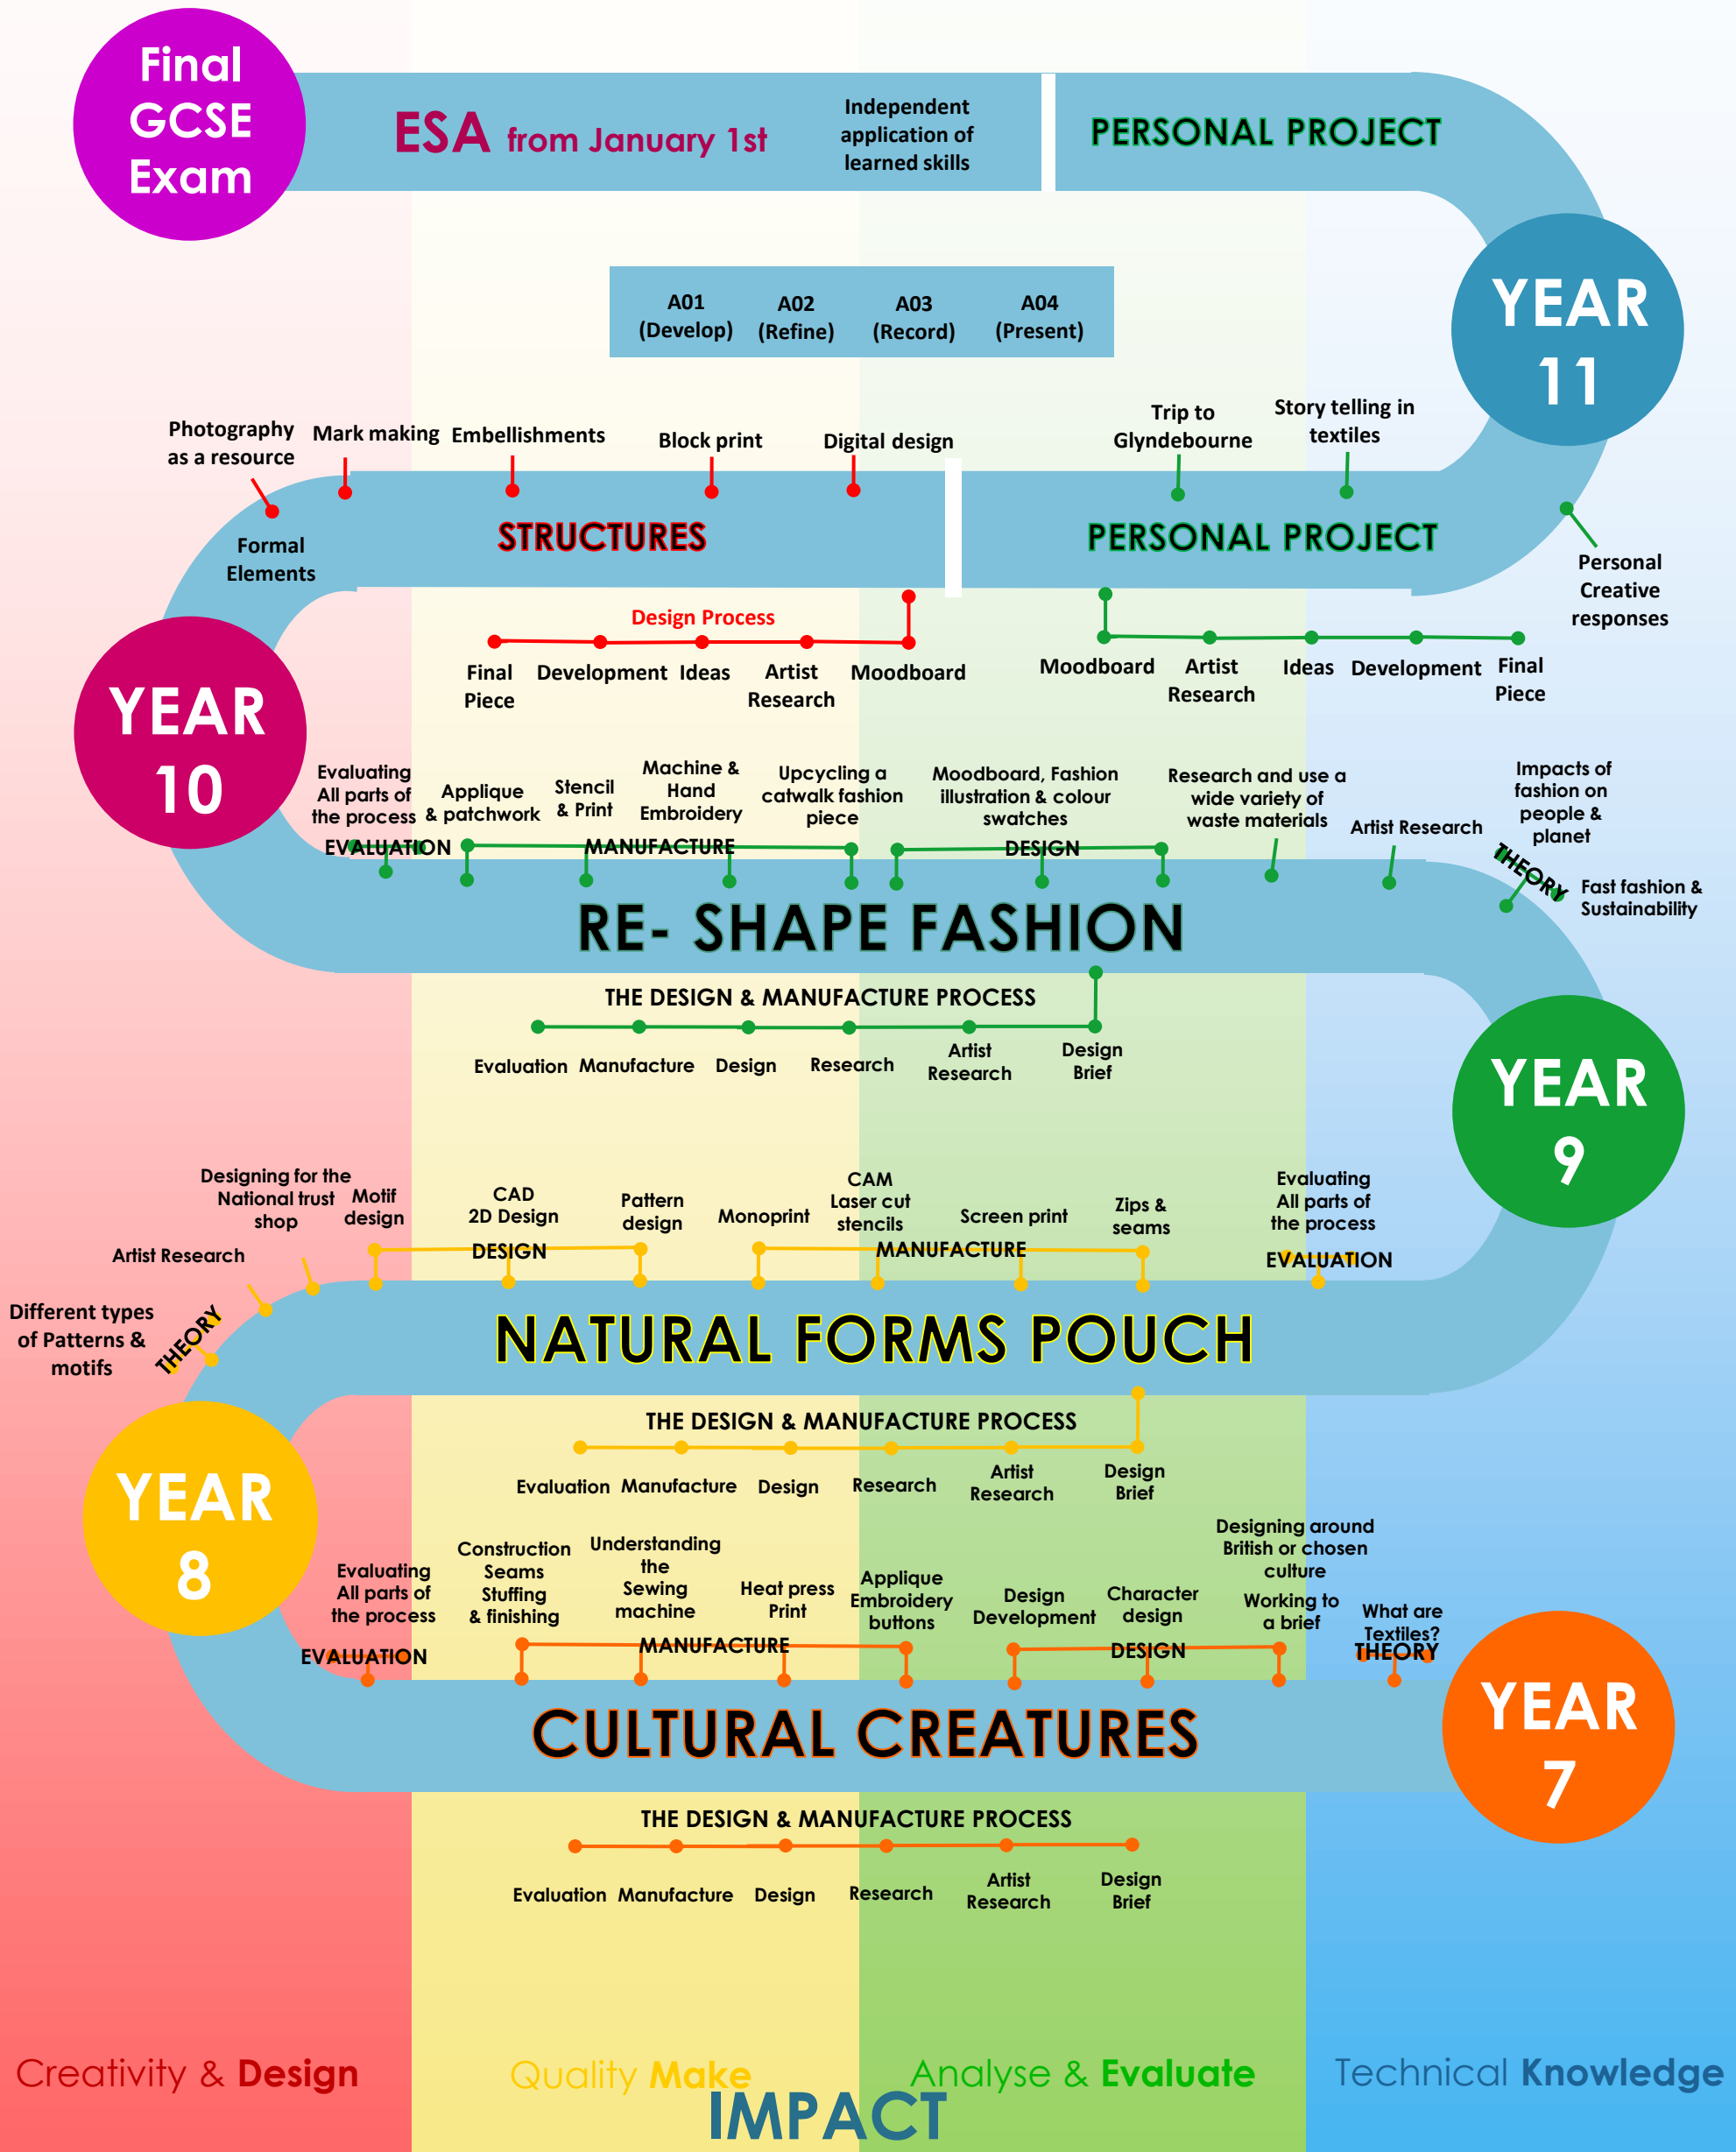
Final GCSE Exam

ESA from January 1st

Independent application of learned skills

PERSONAL PROJECT

YEAR 11

| A01 (Develop) | A02 (Refine) | A03 (Record) | A04 (Present) |
|---|---|---|---|

Photography as a resource

Mark making

Embellishments

Block print

Digital design

Trip to Glyndebourne

Story telling in textiles

Formal Elements

STRUCTURES

PERSONAL PROJECT

Personal Creative responses

Design Process

Final Piece

Development

Ideas

Artist Research

Moodboard

Moodboard

Artist Research

Ideas

Development

Final Piece

YEAR 10

Evaluating All parts of the process

Applique & patchwork

Stencil & Print

Machine & Hand Embroidery

Upcycling a catwalk fashion piece

Moodboard, Fashion illustration & colour swatches

Research and use a wide variety of waste materials

Artist Research

Impacts of fashion on people & planet

EVALUATION

MANUFACTURE

DESIGN

THEORY

Fast fashion & Sustainability

RE- SHAPE FASHION

THE DESIGN & MANUFACTURE PROCESS

Evaluation

Manufacture

Design

Research

Artist Research

Design Brief

YEAR 9

Designing for the National trust shop

Motif design

CAD 2D Design

Pattern design

Monoprint

CAM Laser cut stencils

Screen print

Zips & seams

Evaluating All parts of the process

Artist Research

DESIGN

MANUFACTURE

EVALUATION

Different types of Patterns & motifs

THEORY

NATURAL FORMS POUCH

THE DESIGN & MANUFACTURE PROCESS

Evaluation

Manufacture

Design

Research

Artist Research

Design Brief

YEAR 8

Evaluating All parts of the process

Construction Seams Stuffing & finishing

Understanding the Sewing machine

Heat press Print

Applique Embroidery buttons

Design Development

Character design

Designing around British or chosen culture

Working to a brief

What are Textiles?

EVALUATION

MANUFACTURE

DESIGN

THEORY

CULTURAL CREATURES

YEAR 7

THE DESIGN & MANUFACTURE PROCESS

Evaluation

Manufacture

Design

Research

Artist Research

Design Brief

Creativity & Design

Quality Make

Analyse & Evaluate

Technical Knowledge

IMPACT